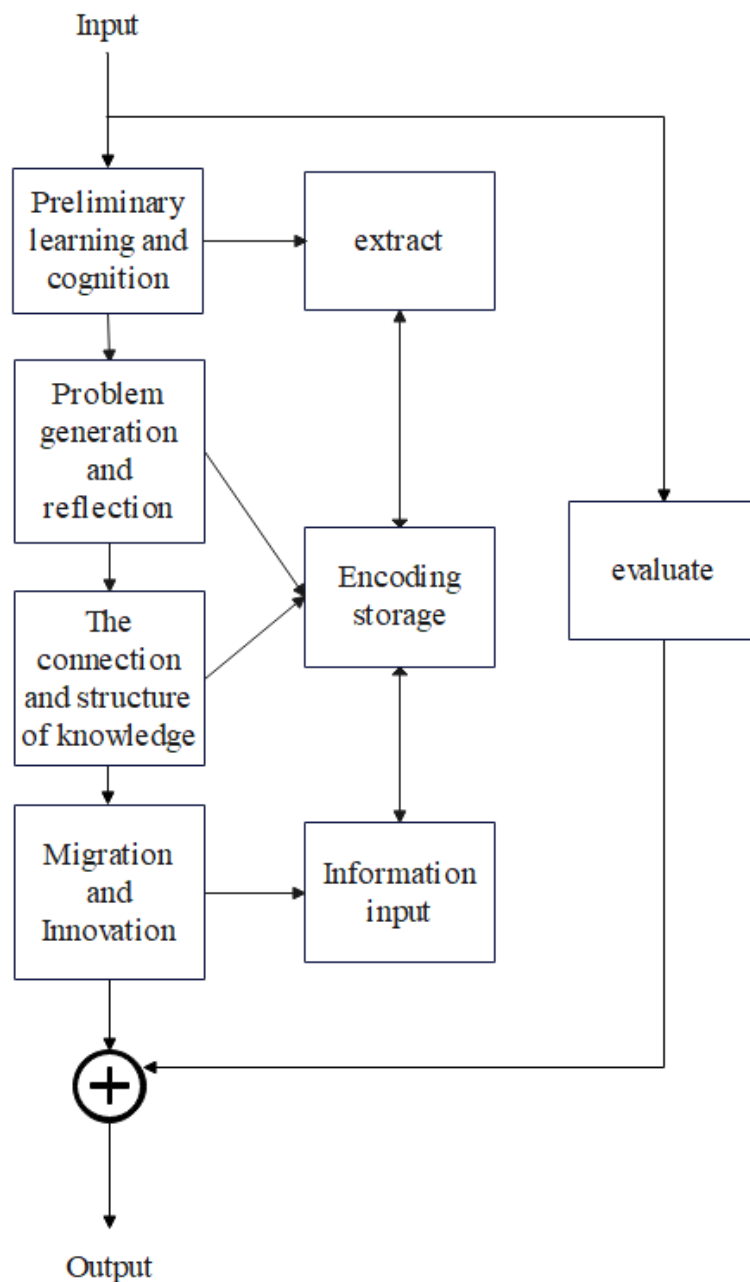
Input

Preliminary learning and cognition

extract

Problem generation and reflection

Encoding storage

evaluate

The connection and structure of knowledge

Migration and Innovation

Information input

Output